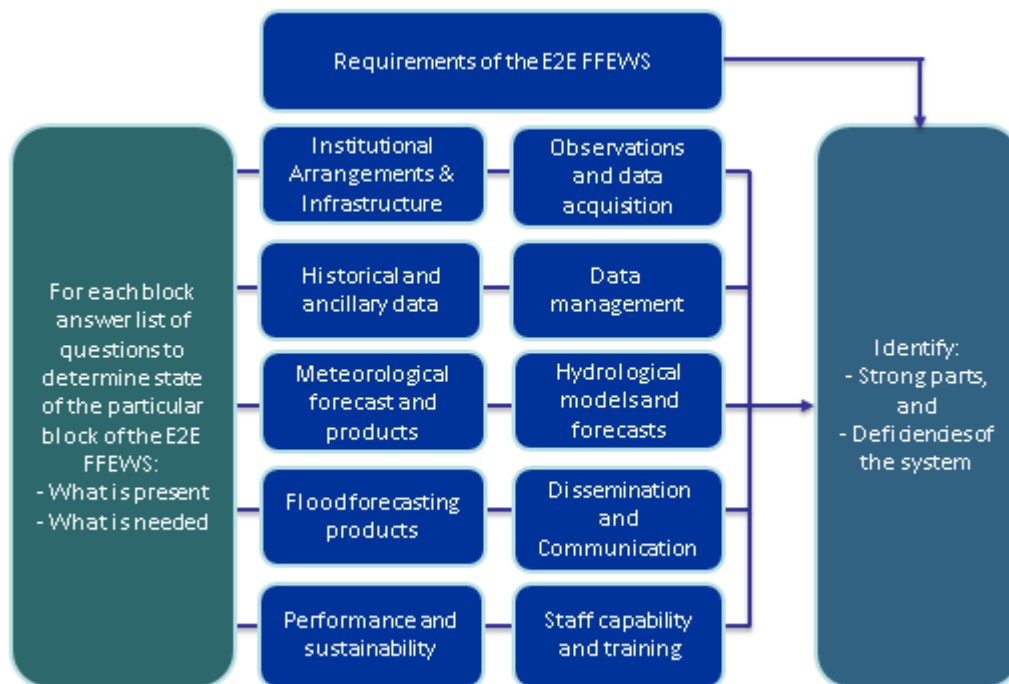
Requirements of the E2E FFEWS

For each block answer list of questions to determine state of the particular block of the E2E FFEWS:
- What is present
- What is needed

Institutional Arrangements & Infrastructure

Observations and data acquisition

Historical and ancillary data

Data management

Meteorological forecast and products

Hydrological models and forecasts

Flood forecasting products

Dissemination and Communication

Performance and sustainability

Staff capability and training

Identify:
- Strong parts, and
- Deficiencies of the system